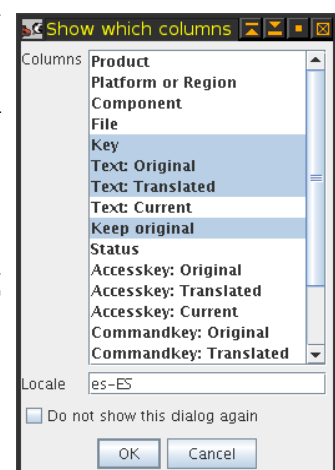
Show which columns

Columns
Product
Platform or Region
Component
File
Key
Text: Original
Text: Translated
Text: Current
Keep original
Status
Accesskey: Original
Accesskey: Translated
Accesskey: Current
Commandkey: Original
Commandkey: Translated

Locale es-ES

Do not show this dialog again

OK Cancel